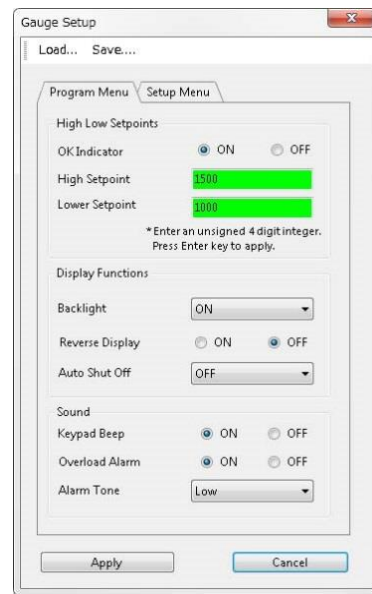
Gauge Setup

Load... Save....

Program Menu Setup Menu

High Low Setpoints

OK Indicator ON OFF

High Setpoint 1500

Lower Setpoint 1000

*Enter an unsigned 4 digit integer. Press Enter key to apply.

Display Functions

Backlight ON

Reverse Display ON OFF

Auto Shut Off OFF

Sound

Keypad Beep ON OFF

Overload Alarm ON OFF

Alarm Tone Low

Apply Cancel